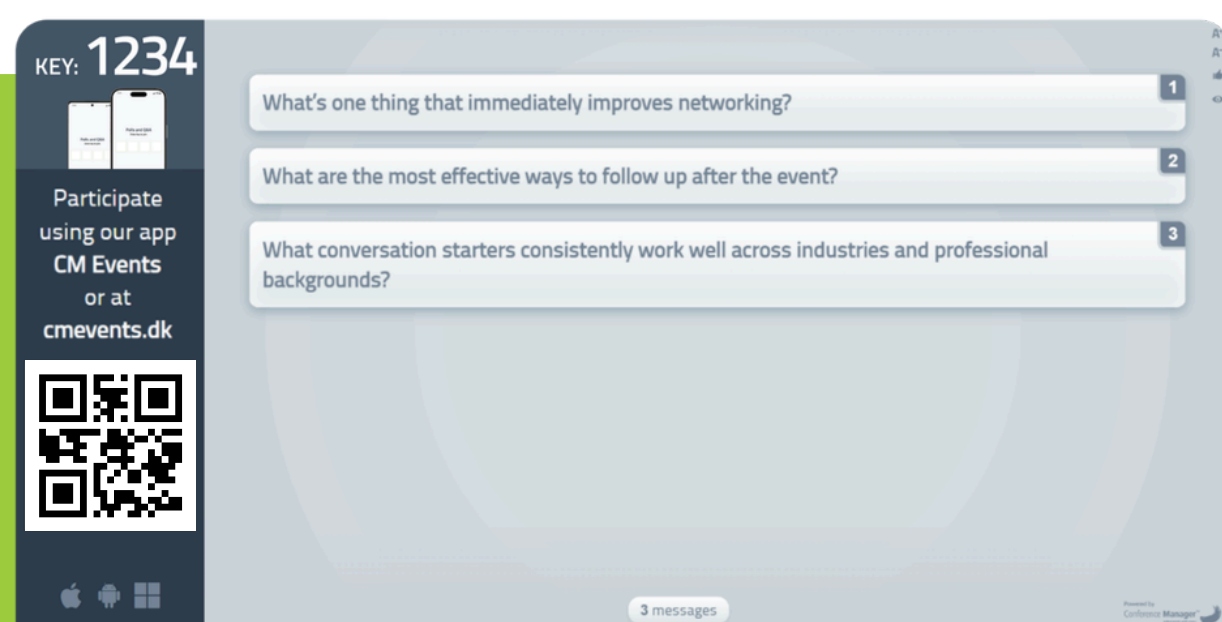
KEY: 1234

Polls and Q&A

Participate using our app **CM Events** or at **cmevents.dk**

What's one thing that immediately improves networking?

1

What are the most effective ways to follow up after the event?

2

What conversation starters consistently work well across industries and professional backgrounds?

3

3 messages

Powered by Conference Manager